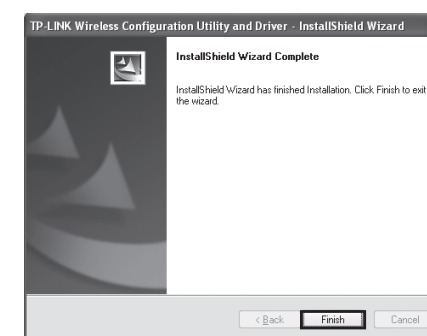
TP-LINK Wireless Configuration Utility and Driver - InstallShield Wizard

InstallShield Wizard Complete

InstallShield Wizard has finished Installation. Click Finish to exit the wizard.

< Back

Finish

Cancel